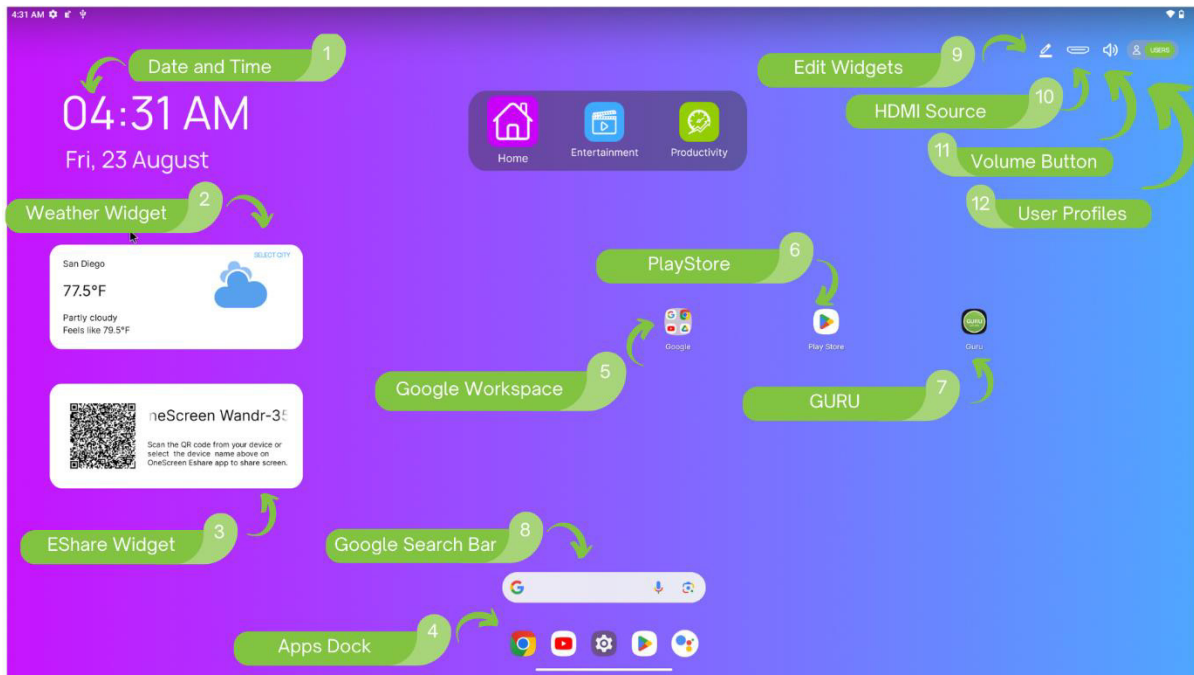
4:31 AM

Date and Time 1

04:31 AM
Fri, 23 August

Home
Entertainment
Productivity

Edit Widgets 9
HDMI Source 10
USERS
Volume Button 11
User Profiles 12

Weather Widget 2

San Diego
SELECT CITY
77.5°F
Partly cloudy
Feels like 79.5°F

PlayStore 6

Google
Play Store
Guru

Google Workspace 5

GURU 7

neScreen Wandr-35
Scan the QR code from your device or select the device name above on OneScreen Eshare app to share screen.

EShare Widget 3

Google Search Bar 8

Apps Dock 4